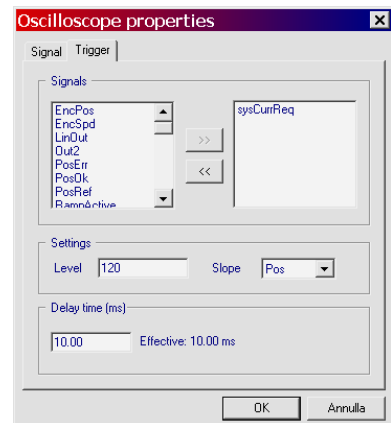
Oscilloscope properties

Signal Trigger

Signals

EncPos
EncSpd
LinOut
Out2
PosErr
PosOk
PosRef
RampActive

>>
<<

sysCurrReq

Settings

Level 120

Slope Pos

Delay time (ms)

10.00

Effective: 10.00 ms

OK

Annulla